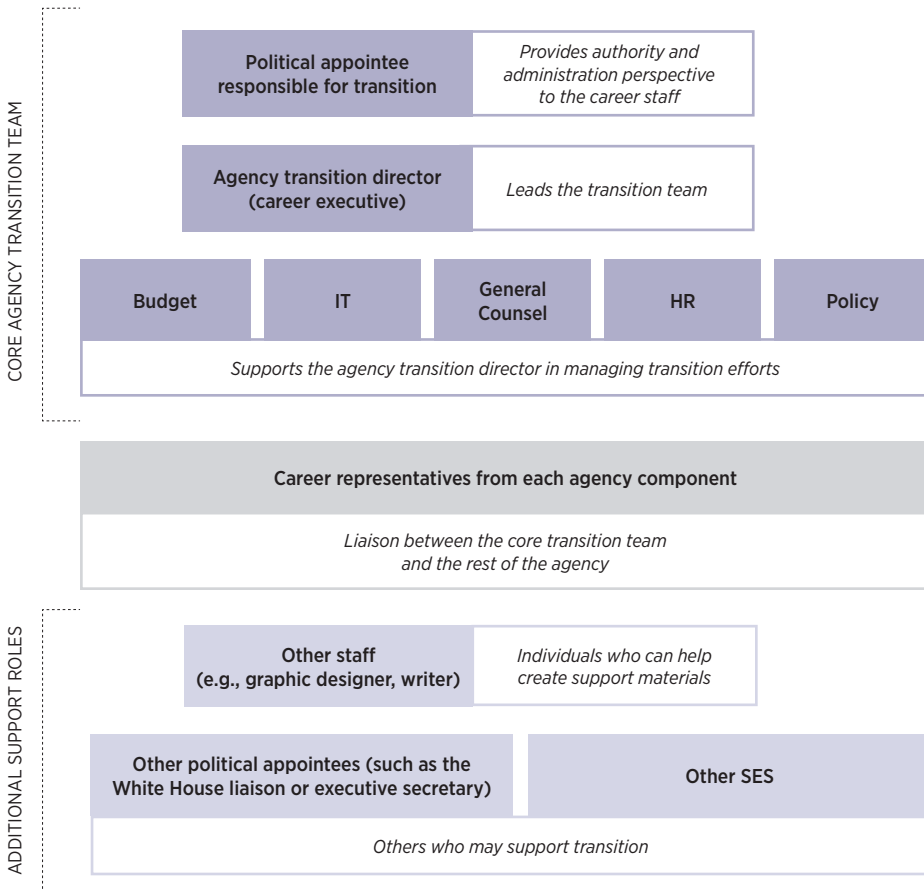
CORE AGENCY TRANSITION TEAM

Political appointee responsible for transition

*Provides authority and administration perspective to the career staff*

Agency transition director (career executive)

*Leads the transition team*

Budget

IT

General Counsel

HR

Policy

*Supports the agency transition director in managing transition efforts*

Career representatives from each agency component

*Liaison between the core transition team and the rest of the agency*

ADDITIONAL SUPPORT ROLES

Other staff (e.g., graphic designer, writer)

*Individuals who can help create support materials*

Other political appointees (such as the White House liaison or executive secretary)

Other SES

*Others who may support transition*